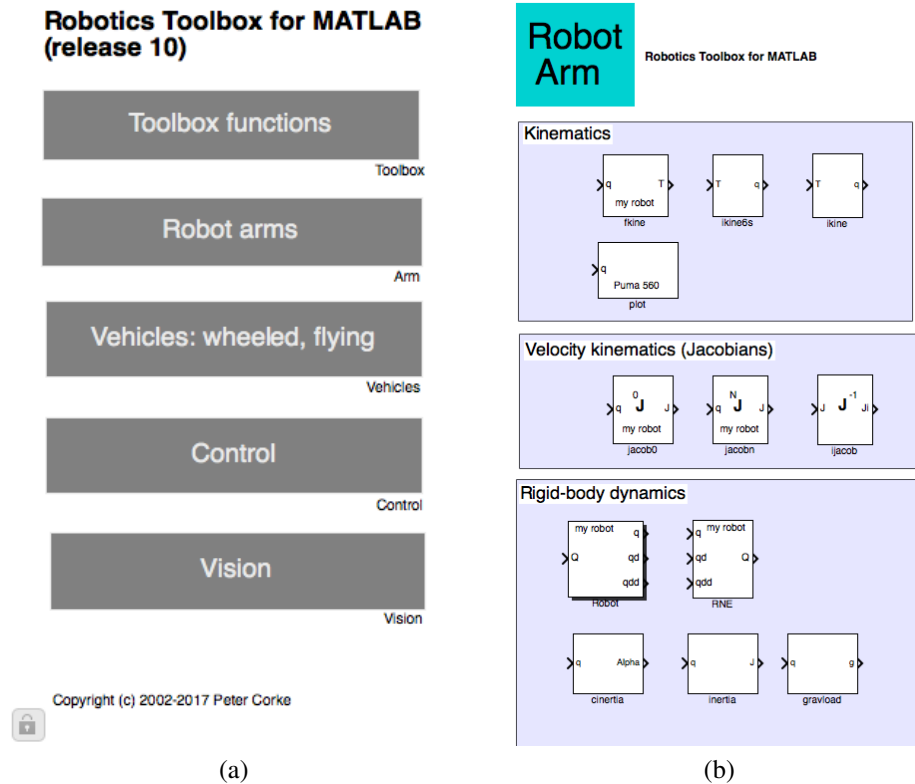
Robotics Toolbox for MATLAB (release 10)

Toolbox functions

Toolbox

Robot arms

Arm

Vehicles: wheeled, flying

Vehicles

Control

Control

Vision

Vision

Copyright (c) 2002-2017 Peter Corke

(a)

Robot Arm

Robotics Toolbox for MATLAB

Kinematics

q T my robot fkine

T q ikine6s

T q ikine

q Puma 560 plot

Velocity kinematics (Jacobians)

q $^{0}$J J my robot jacob0

q $^{N}$J J my robot jacobn

J $J^{-1}$ Ji ijacob

Rigid-body dynamics

my robot Q q qd qdd Robot

my robot q qd qdd Q RNE

q Alpha cinertia

q J inertia

q g gravload

(b)